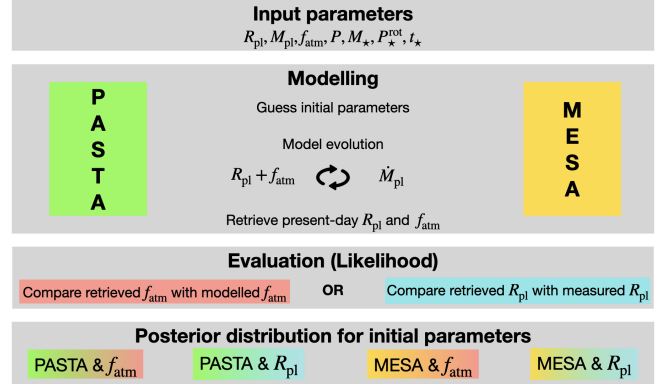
Input parameters

$R_{\mathrm{pl}}, M_{\mathrm{pl}}, f_{\mathrm{atm}}, P, M_{\star}, P_{\star}^{\mathrm{rot}}, t_{\star}$

Modelling

P
A
S
T
A

Guess initial parameters

Model evolution

$R_{\mathrm{pl}} + f_{\mathrm{atm}}$ $\dot{M}_{\mathrm{pl}}$

Retrieve present-day $R_{\mathrm{pl}}$ and $f_{\mathrm{atm}}$

M
E
S
A

Evaluation (Likelihood)

Compare retrieved $f_{\mathrm{atm}}$ with modelled $f_{\mathrm{atm}}$

OR

Compare retrieved $R_{\mathrm{pl}}$ with measured $R_{\mathrm{pl}}$

Posterior distribution for initial parameters

PASTA & $f_{\mathrm{atm}}$

PASTA & $R_{\mathrm{pl}}$

MESA & $f_{\mathrm{atm}}$

MESA & $R_{\mathrm{pl}}$